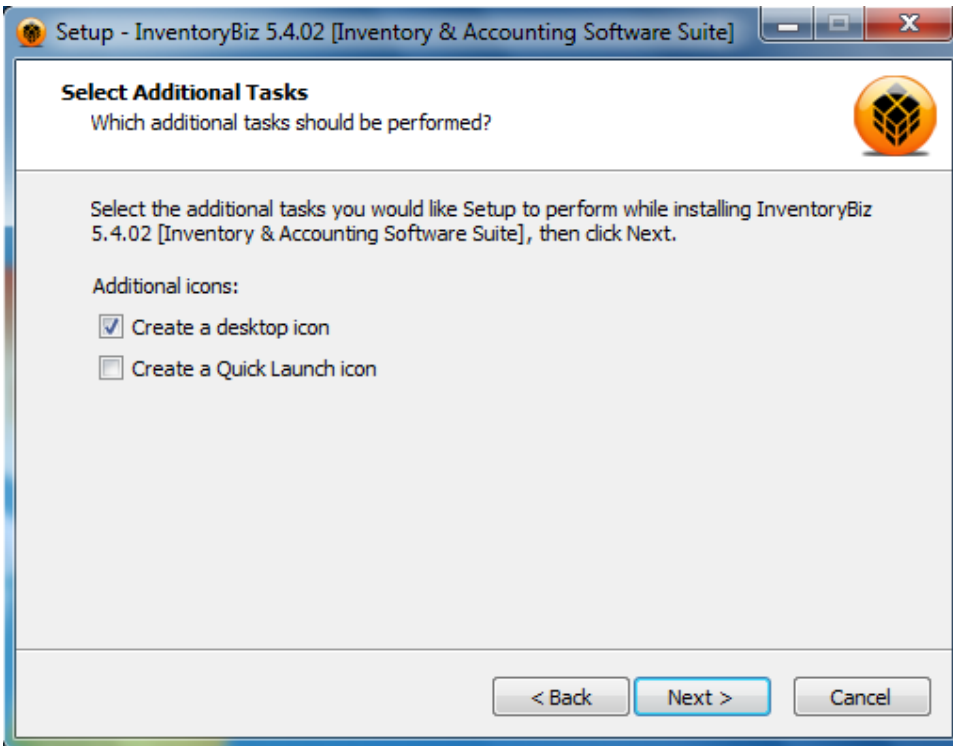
Setup - InventoryBiz 5.4.02 [Inventory & Accounting Software Suite]

Select Additional Tasks
Which additional tasks should be performed?

Select the additional tasks you would like Setup to perform while installing InventoryBiz 5.4.02 [Inventory & Accounting Software Suite], then click Next.

Additional icons:

Create a desktop icon

Create a Quick Launch icon

< Back
Next >
Cancel